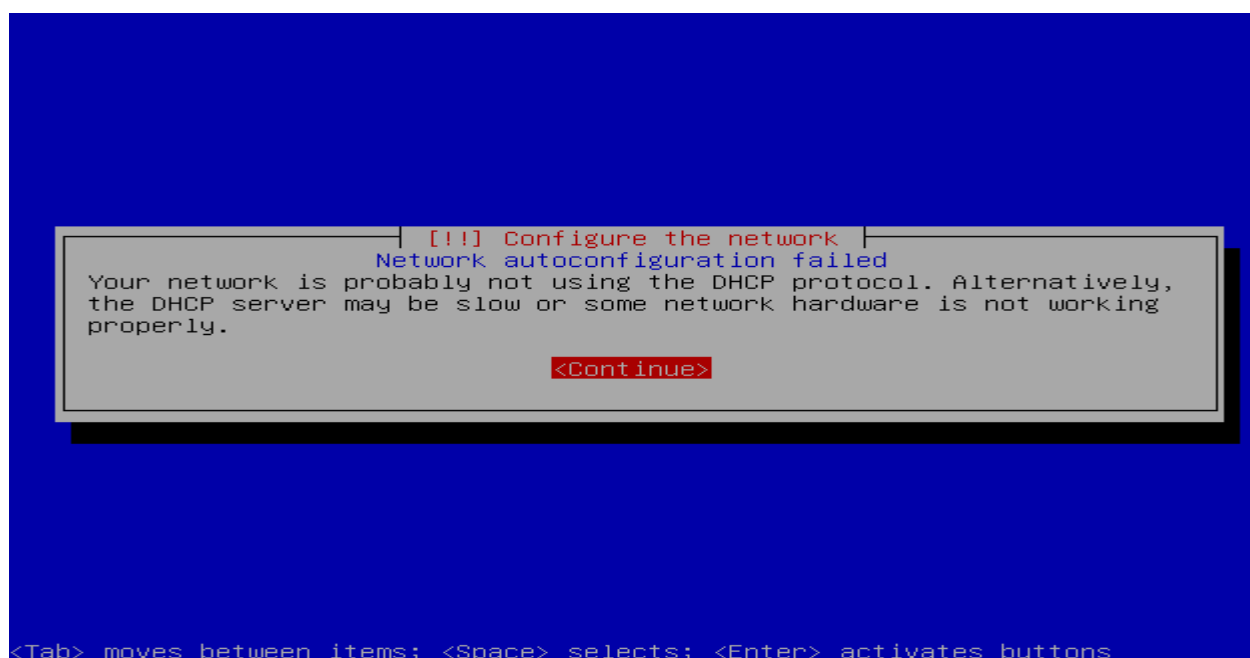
[!!] Configure the network

Network autoconfiguration failed

Your network is probably not using the DHCP protocol. Alternatively, the DHCP server may be slow or some network hardware is not working properly.

<Continue>

<Tab> moves between items; <Space> selects; <Enter> activates buttons